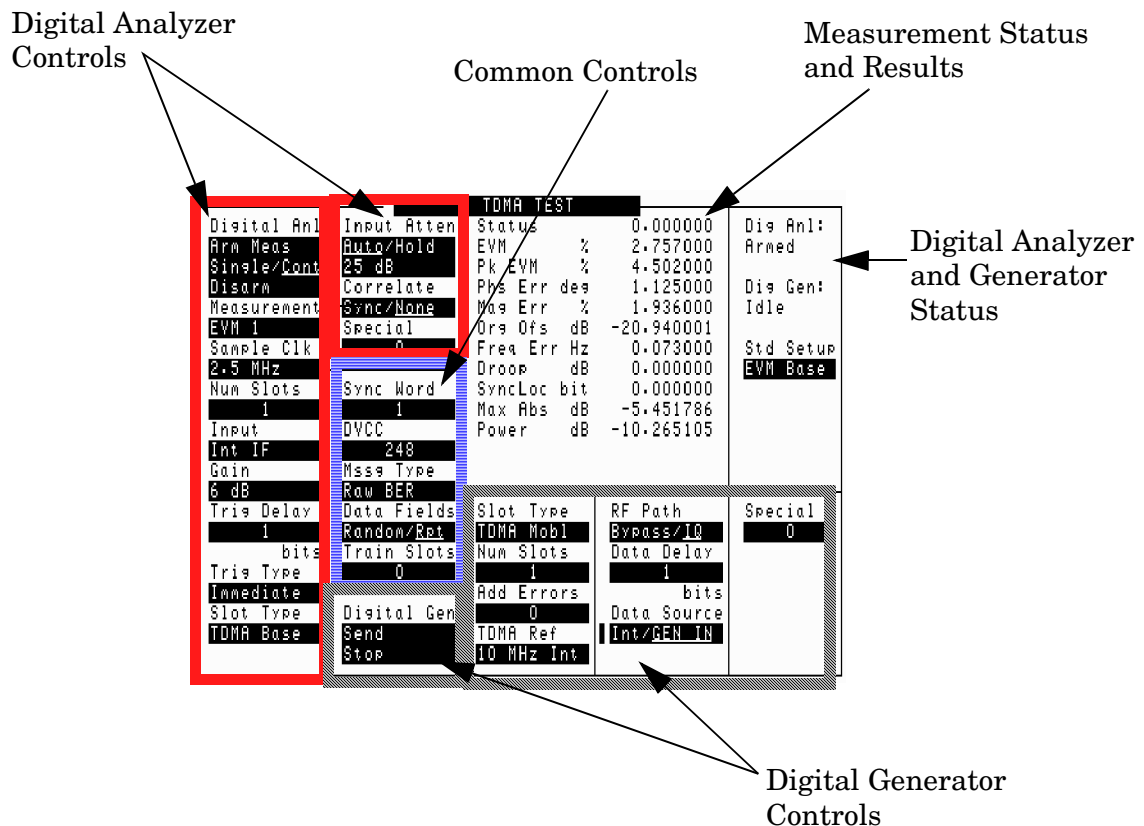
Digital Analyzer Controls

Common Controls

Measurement Status and Results

Digital Analyzer and Generator Status

Digital Generator Controls

TDMA TEST

Digital Anl
Arm Meas
Single/Cont
Disarm
Measurement
EVM 1
Sample Clk
2.5 MHz
Num Slots
1
Input
Int IF
Gain
6 dB
Trig Delay
1
bits
Trig Type
Immediate
Slot Type
TDMA Base

Input Atten
Auto/Hold
25 dB
Correlate
Sync/None
Special
0

Sync Word
1
DVCC
248
Mssg Type
Raw BER
Data Fields
Random/Rpt
Train Slots
0

Digital Gen
Send
Stop

| Status | | 0.000000 |
|---|---|---|
| EVM | % | 2.757000 |
| Pk EVM | % | 4.502000 |
| Phs Err | deg | 1.125000 |
| Mag Err | % | 1.936000 |
| Org Ofs | dB | -20.940001 |
| Freq Err | Hz | 0.073000 |
| Droop | dB | 0.000000 |
| SyncLoc | bit | 0.000000 |
| Max Abs | dB | -5.451786 |
| Power | dB | -10.265105 |

Dig Anl:
Armed

Dig Gen:
Idle

Std Setup
EVM Base

Slot Type
TDMA Mobl
Num Slots
1
Add Errors
0
TDMA Ref
10 MHz Int

RF Path
Bypass/IQ
Data Delay
1
bits
Data Source
Int/GEN IN

Special
0